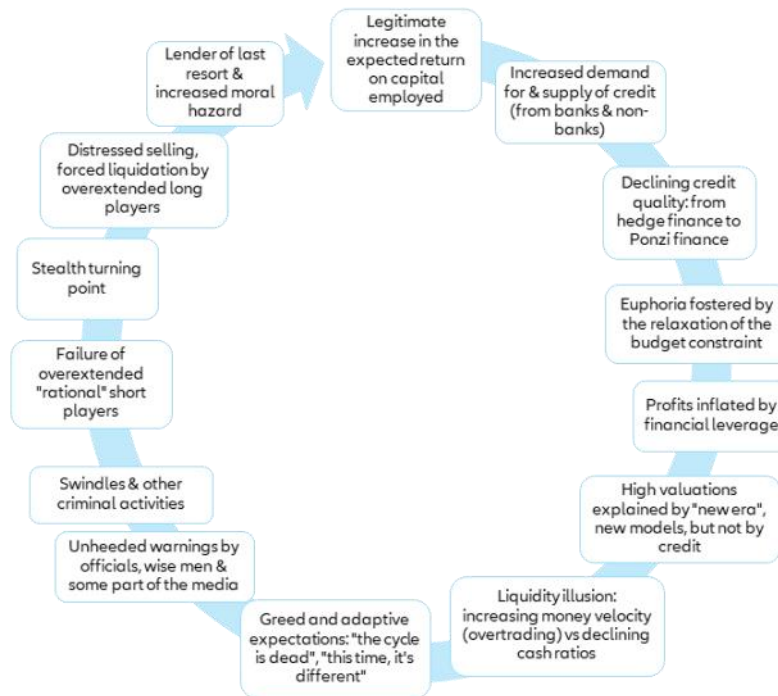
Legitimate increase in the expected return on capital employed

Increased demand for & supply of credit (from banks & non-banks)

Declining credit quality: from hedge finance to Ponzi finance

Euphoria fostered by the relaxation of the budget constraint

Profits inflated by financial leverage

High valuations explained by "new era", new models, but not by credit

Liquidity illusion: increasing money velocity (overtrading) vs declining cash ratios

Greed and adaptive expectations: "the cycle is dead", "this time, it's different"

Unheeded warnings by officials, wise men & some part of the media

Swindles & other criminal activities

Failure of overextended "rational" short players

Stealth turning point

Distressed selling, forced liquidation by overextended long players

Lender of last resort & increased moral hazard